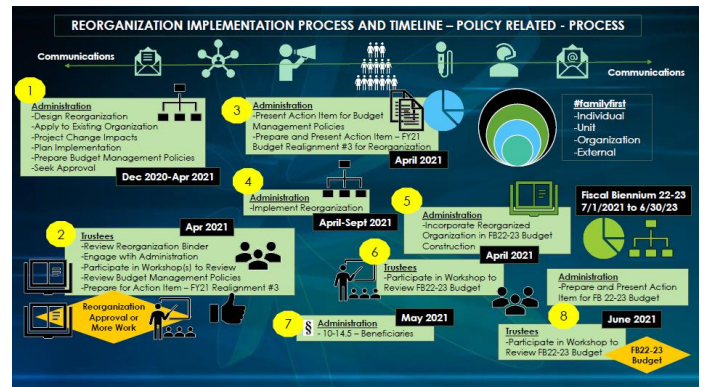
REORGANIZATION IMPLEMENTATION PROCESS AND TIMELINE – POLICY RELATED - PROCESS

Communications

Communications

1

Administration
-Design Reorganization
-Apply to Existing Organization
-Project Change Impacts
-Plan Implementation
-Prepare Budget Management Policies
-Seek Approval

Dec 2020-Apr 2021

3

Administration
-Present Action Item for Budget Management Policies
-Prepare and Present Action Item – FY21 Budget Realignment #3 for Reorganization

April 2021

#familyfirst
-Individual
-Unit
-Organization
-External

4

Administration
-Implement Reorganization

April-Sept 2021

5

Administration
-Incorporate Reorganized Organization in FB22-23 Budget Construction

April 2021

Fiscal Biennium 22-23
7/1/2021 to 6/30/23

2

Apr 2021

Trustees
-Review Reorganization Binder
-Engage with Administration
-Participate in Workshop(s) to Review
-Review Budget Management Policies
-Prepare for Action Item – FY21 Realignment #3

6

Trustees
-Participate in Workshop to Review FB22-23 Budget

Administration
-Prepare and Present Action Item for FB 22-23 Budget

Reorganization Approval or More Work

7

§

Administration
- 10-14.5 – Beneficiaries

May 2021

8

June 2021

Trustees
-Participate in Workshop to Review FB22-23 Budget

FB22-23 Budget